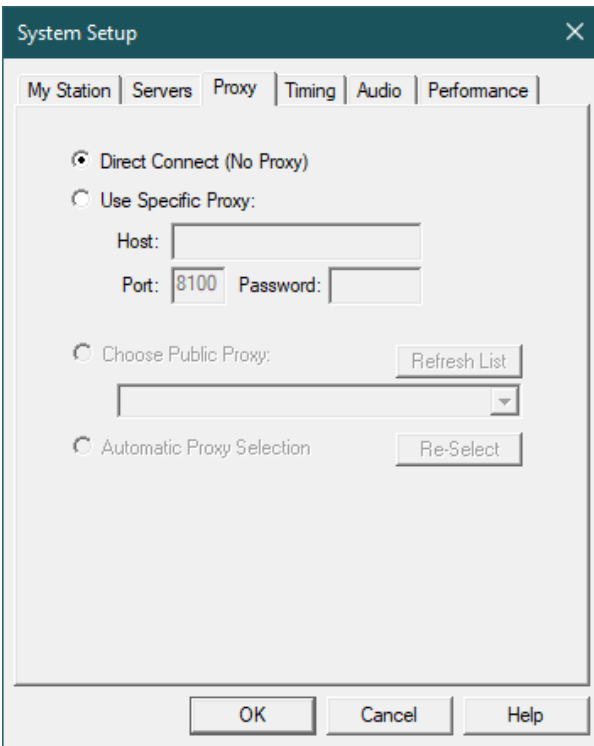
System Setup ×

My Station | Servers | Proxy | Timing | Audio | Performance

Direct Connect (No Proxy)

Use Specific Proxy:

Host:

Port: 8100 Password:

Choose Public Proxy:

Refresh List

Automatic Proxy Selection

Re-Select

OK

Cancel

Help